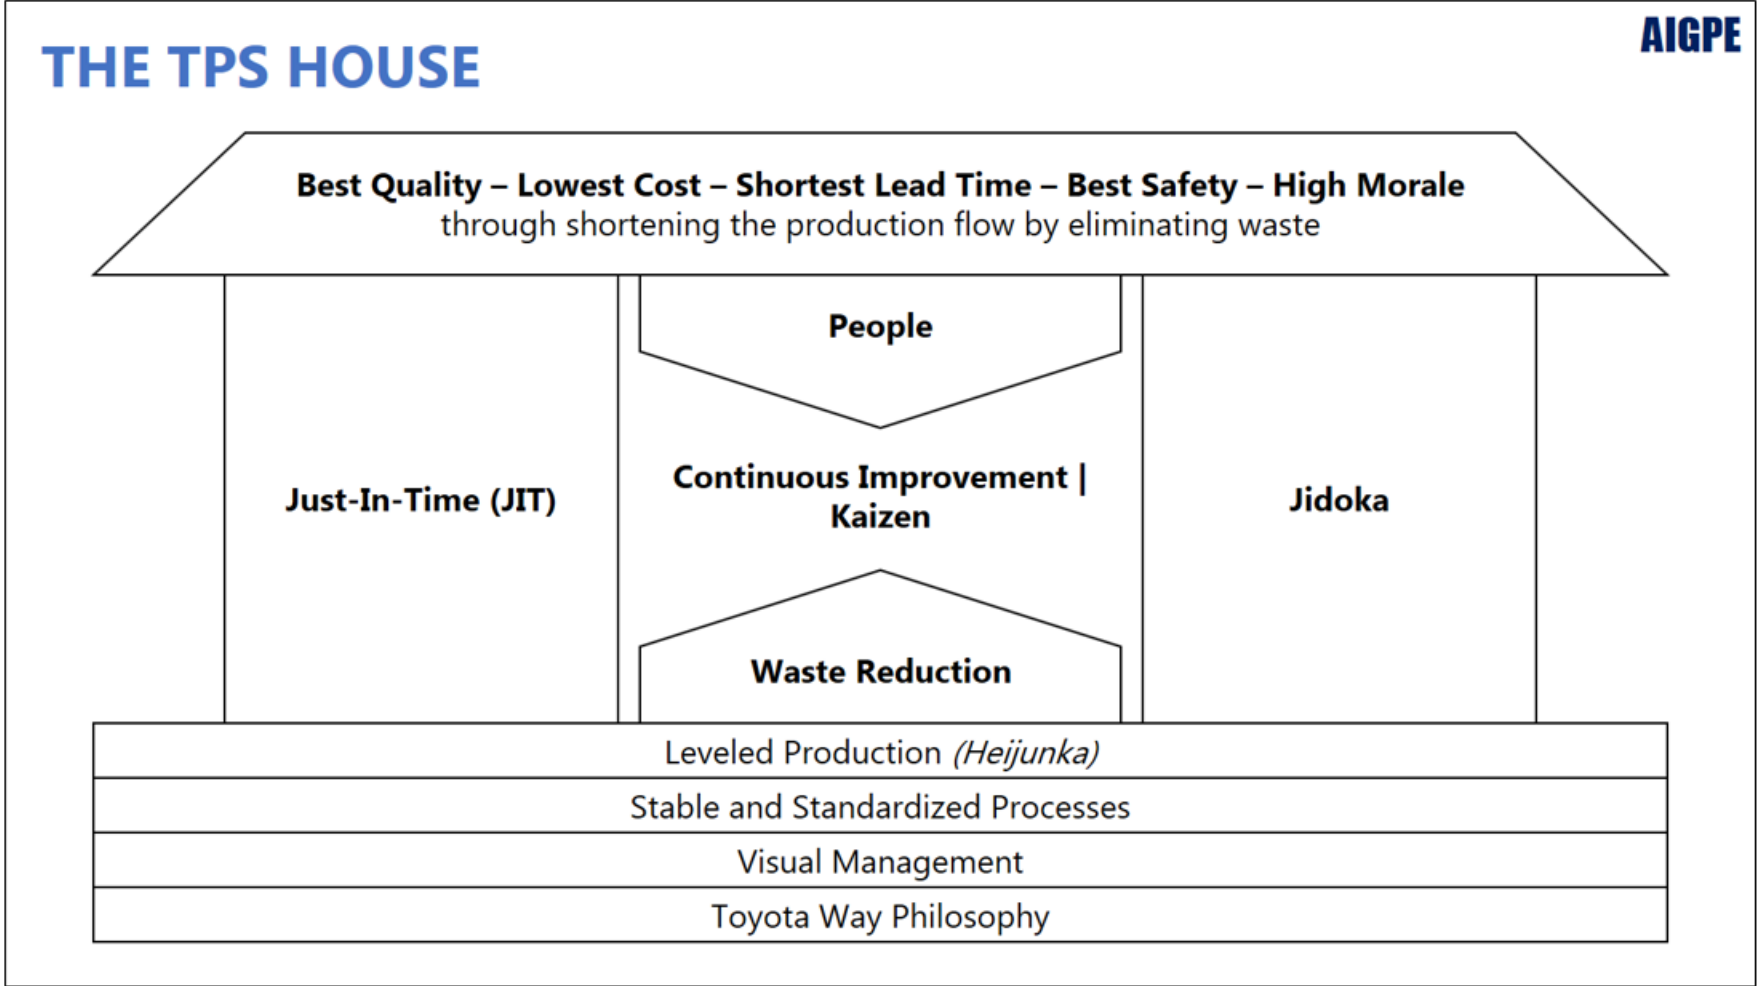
THE TPS HOUSE

AIGPE

Best Quality – Lowest Cost – Shortest Lead Time – Best Safety – High Morale
through shortening the production flow by eliminating waste

Just-In-Time (JIT)

People

Continuous Improvement | Kaizen

Waste Reduction

Jidoka

Leveled Production *(Heijunka)*

Stable and Standardized Processes

Visual Management

Toyota Way Philosophy